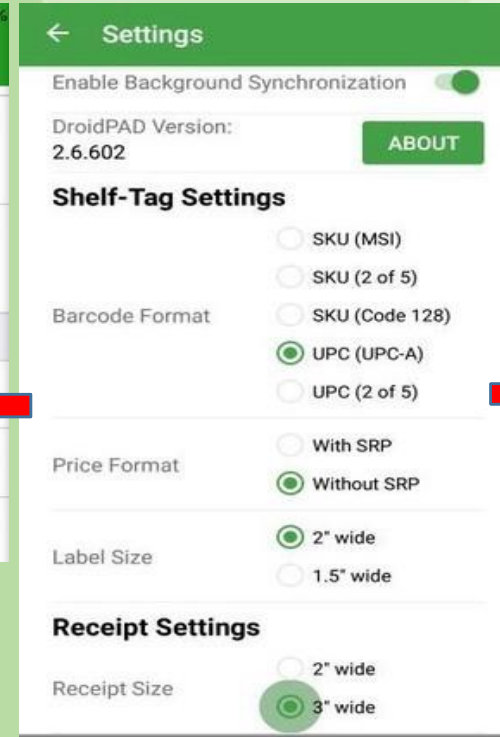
← Settings

Enable Background Synchronization

DroidPAD Version:
2.6.602

ABOUT

Shelf-Tag Settings

Barcode Format

SKU (MSI)

SKU (2 of 5)

SKU (Code 128)

UPC (UPC-A)

UPC (2 of 5)

Price Format

With SRP

Without SRP

Label Size

2" wide

1.5" wide

Receipt Settings

Receipt Size

2" wide

3" wide